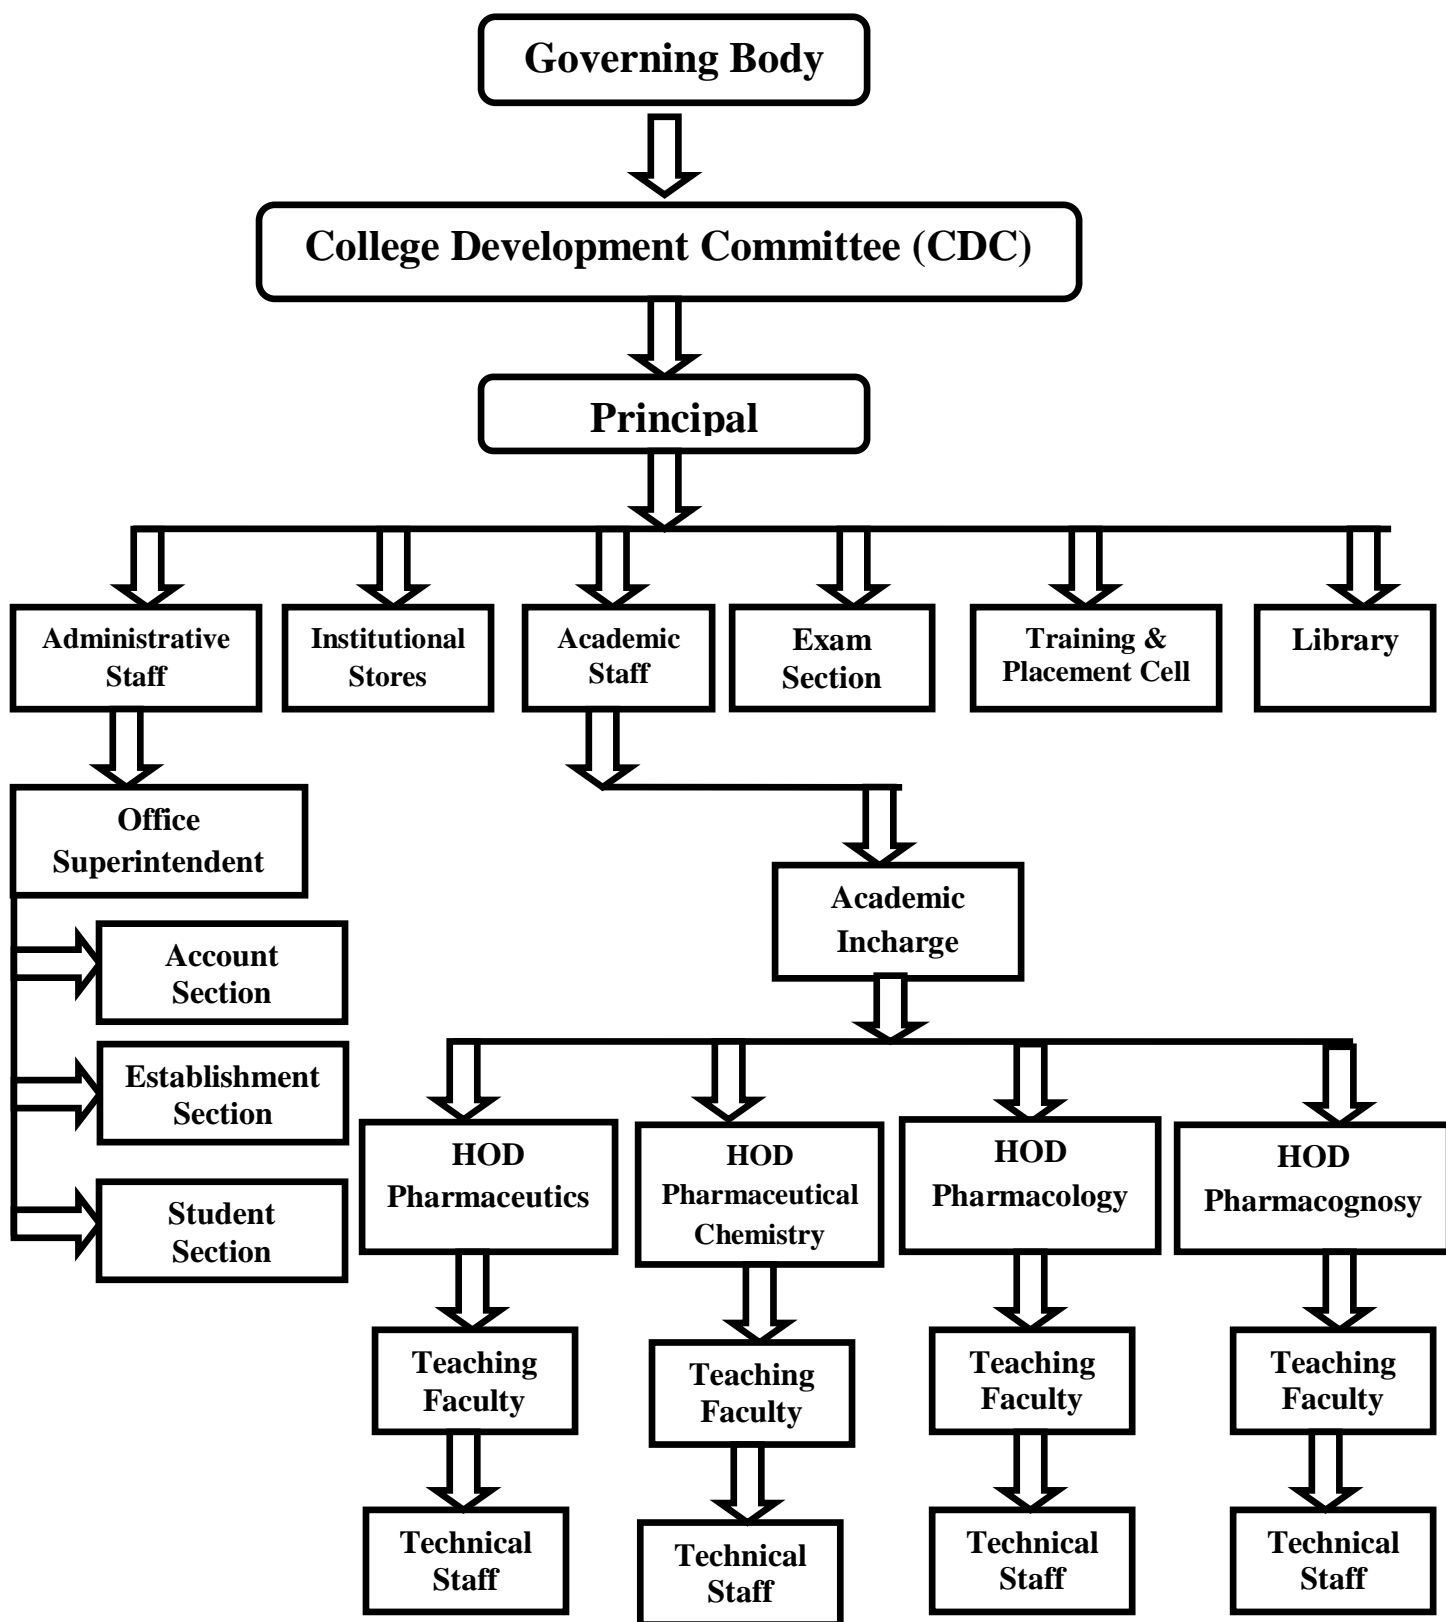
Governing Body

College Development Committee (CDC)

Principal

Administrative Staff

Institutional Stores

Academic Staff

Exam Section

Training & Placement Cell

Library

Office Superintendent

Account Section

Establishment Section

Student Section

Academic Incharge

HOD Pharmaceutics

HOD Pharmaceutical Chemistry

HOD Pharmacology

HOD Pharmacognosy

Teaching Faculty

Teaching Faculty

Teaching Faculty

Teaching Faculty

Technical Staff

Technical Staff

Technical Staff

Technical Staff